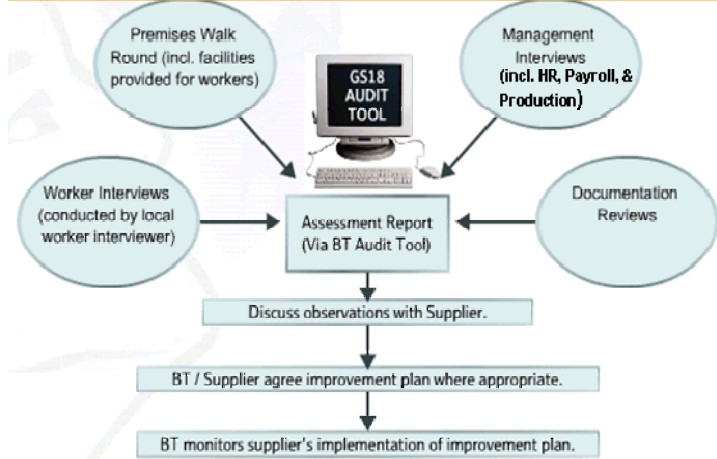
Premises Walk Round (incl. facilities provided for workers)

GS18 AUDIT TOOL

Management Interviews (incl. HR, Payroll, & Production)

Worker Interviews (conducted by local worker interviewer)

Assessment Report (Via BT Audit Tool)

Documentation Reviews

Discuss observations with Supplier.

BT / Supplier agree improvement plan where appropriate.

BT monitors supplier's implementation of improvement plan.